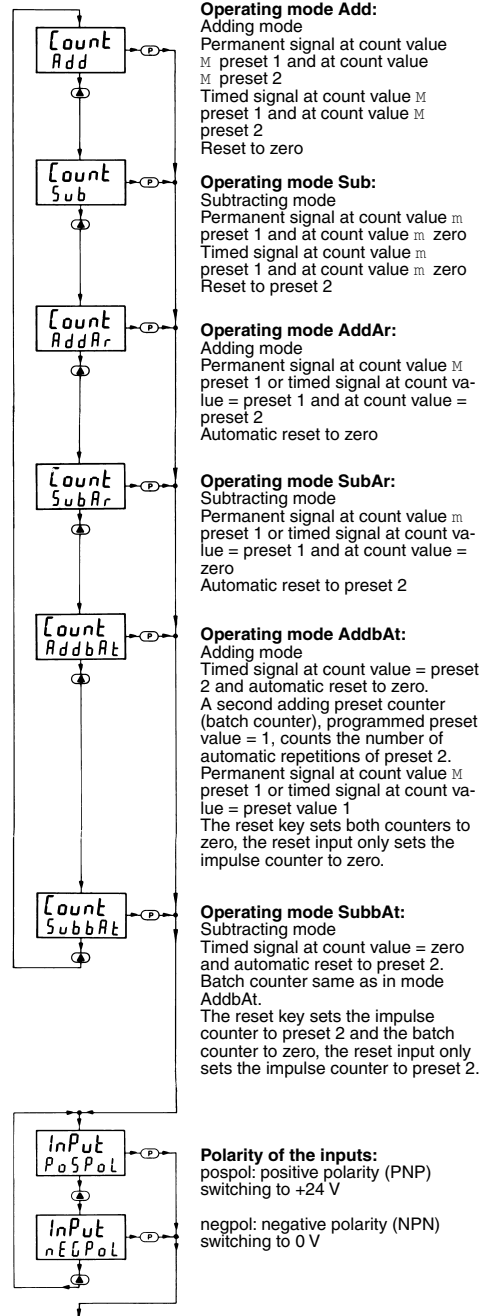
Count
Add

P

Operating mode Add:
Adding mode
Permanent signal at count value M preset 1 and at count value M preset 2
Timed signal at count value M preset 1 and at count value M preset 2
Reset to zero

Count
Sub

P

Operating mode Sub:
Subtracting mode
Permanent signal at count value m preset 1 and at count value m zero
Timed signal at count value m preset 1 and at count value m zero
Reset to preset 2

Count
AddAr

P

Operating mode AddAr:
Adding mode
Permanent signal at count value M preset 1 or timed signal at count value = preset 1 and at count value = preset 2
Automatic reset to zero

Count
SubAr

P

Operating mode SubAr:
Subtracting mode
Permanent signal at count value m preset 1 or timed signal at count value = preset 1 and at count value = zero
Automatic reset to preset 2

Count
AddbAt

P

Operating mode AddbAt:
Adding mode
Timed signal at count value = preset 2 and automatic reset to zero.
A second adding preset counter (batch counter), programmed preset value = 1, counts the number of automatic repetitions of preset 2.
Permanent signal at count value M preset 1 or timed signal at count value = preset value 1
The reset key sets both counters to zero, the reset input only sets the impulse counter to zero.

Count
SubbAt

P

Operating mode SubbAt:
Subtracting mode
Timed signal at count value = zero and automatic reset to preset 2.
Batch counter same as in mode AddbAt.
The reset key sets the impulse counter to preset 2 and the batch counter to zero, the reset input only sets the impulse counter to preset 2.

InPut
PoSPoL

P

Polarity of the inputs:
pospol: positive polarity (PNP) switching to +24 V

InPut
nEGPoL

P

negpol: negative polarity (NPN) switching to 0 V